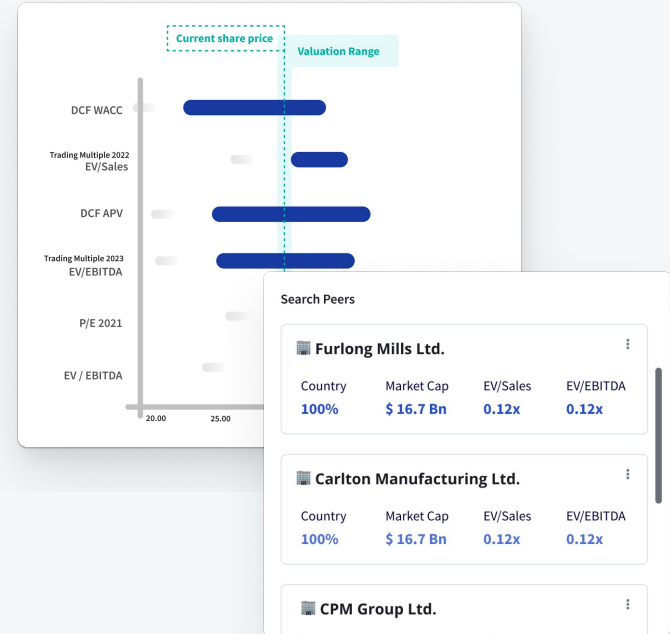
Current share price

Valuation Range

DCF WACC

Trading Multiple 2022
EV/Sales

DCF APV

Trading Multiple 2023
EV/EBITDA

P/E 2021

EV / EBITDA

20.00

25.00

Search Peers

Furlong Mills Ltd.

| Country | Market Cap | EV/Sales | EV/EBITDA |
|---|---|---|---|
| 100% | $ 16.7 Bn | 0.12x | 0.12x |

Carlton Manufacturing Ltd.

| Country | Market Cap | EV/Sales | EV/EBITDA |
|---|---|---|---|
| 100% | $ 16.7 Bn | 0.12x | 0.12x |

CPM Group Ltd.